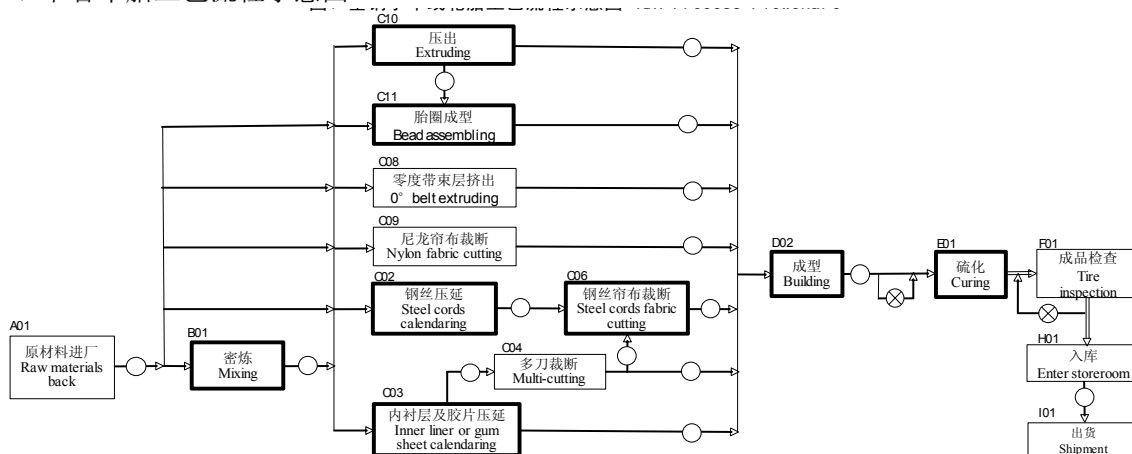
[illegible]

C10
压出
Extruding

C11
胎圈成型
Bead assembling

C08
零度带束层挤出
0° belt extruding

C09
尼龙帘布裁断
Nylon fabric cutting

C02
钢丝压延
Steel cords calendaring

C06
钢丝帘布裁断
Steel cords fabric cutting

C04
多刀裁断
Multi-cutting

C03
内衬层及胶片压延
Inner liner or gum sheet calendaring

A01
原材料进厂
Raw materials back

B01
密炼
Mixing

D02
成型
Building

E01
硫化
Curing

F01
成品检查
Tire inspection

H01
入库
Enter storeroom

I01
出货
Shipment